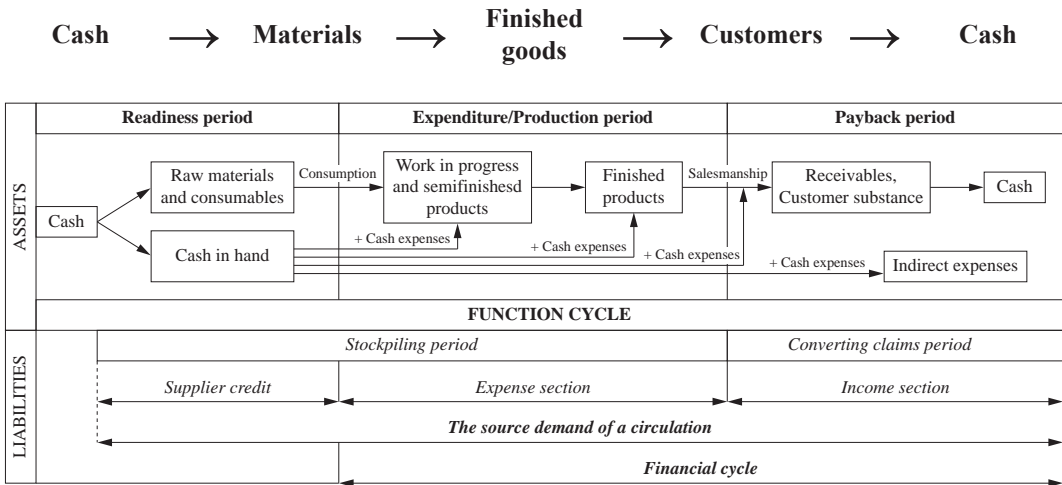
Cash → Materials → Finished goods → Customers → Cash

ASSETS

Readiness period

Expenditure/Production period

Payback period

Cash

Raw materials and consumables

Cash in hand

Consumption

Work in progress and semifinishesd products

+ Cash expenses

Finished products

+ Cash expenses

Salesmanship

+ Cash expenses

Receivables, Customer substance

Cash

+ Cash expenses

Indirect expenses

FUNCTION CYCLE

LIABILITIES

Stockpiling period

Converting claims period

Supplier credit

Expense section

Income section

The source demand of a circulation

Financial cycle